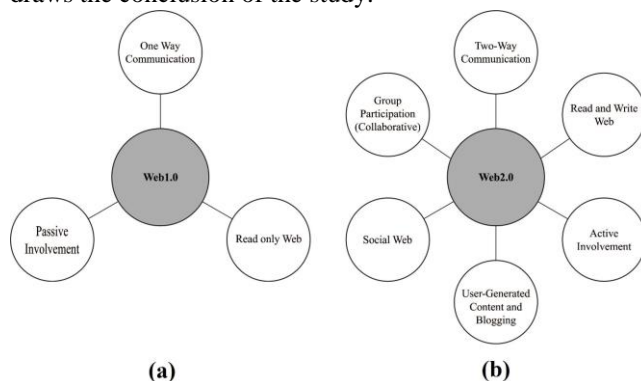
draws the conclusion of the study.

One Way Communication

Web1.0

Passive Involvement

Read only Web

(a)

Two-Way Communication

Group Participation (Collaborative)

Read and Write Web

Web2.0

Social Web

Active Involvement

User-Generated Content and Blogging

(b)